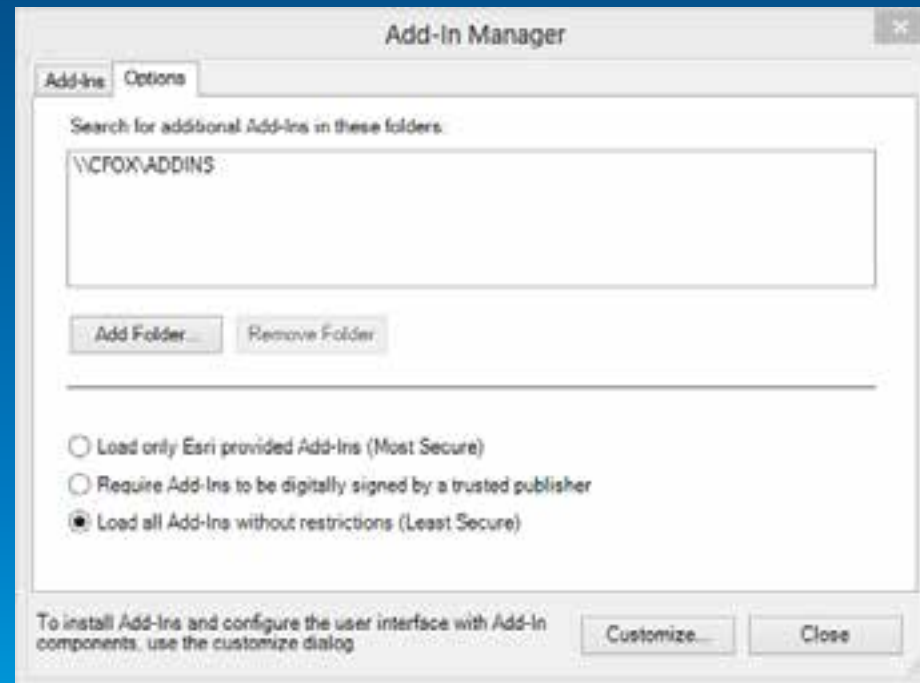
Add-In Manager

Add-Ins Options

Search for additional Add-Ins in these folders.

\\CFOX\ADDINS

Add Folder... Remove Folder

Load only Esri provided Add-Ins (Most Secure)

Require Add-Ins to be digitally signed by a trusted publisher

Load all Add-Ins without restrictions (Least Secure)

To install Add-Ins and configure the user interface with Add-In components, use the customize dialog

Customize... Close